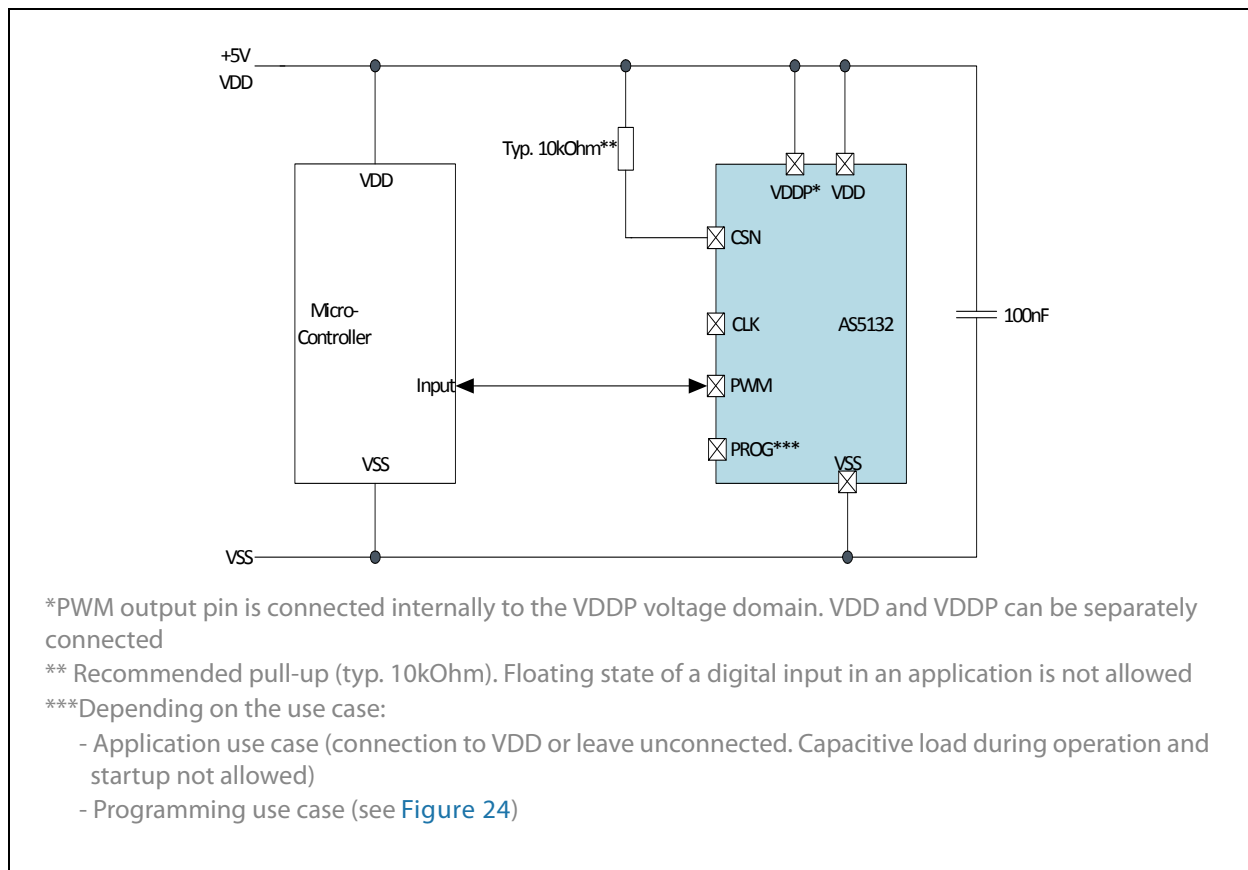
+5V
VDD

Typ. 10kOhm**

VDDP* VDD

VDD

CSN

Micro-
Controller

CLK

AS5132

100nF

Input

PWM

PROG***

VSS

VSS

VSS

*PWM output pin is connected internally to the VDDP voltage domain. VDD and VDDP can be separately connected

** Recommended pull-up (typ. 10kOhm). Floating state of a digital input in an application is not allowed

***Depending on the use case:

- Application use case (connection to VDD or leave unconnected. Capacitive load during operation and startup not allowed)

- Programming use case (see Figure 24)